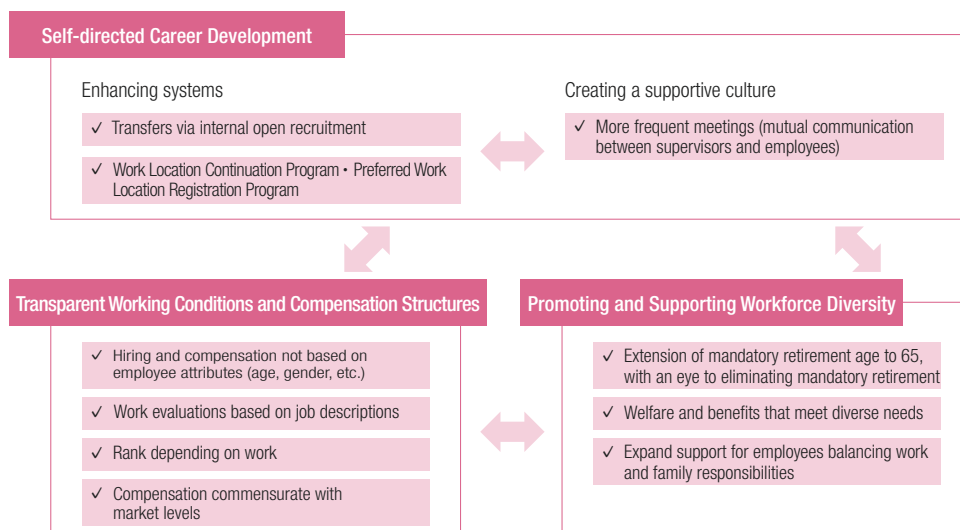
Self-directed Career Development

Enhancing systems

✓ Transfers via internal open recruitment

✓ Work Location Continuation Program • Preferred Work Location Registration Program

Creating a supportive culture

✓ More frequent meetings (mutual communication between supervisors and employees)

Transparent Working Conditions and Compensation Structures

✓ Hiring and compensation not based on employee attributes (age, gender, etc.)

✓ Work evaluations based on job descriptions

✓ Rank depending on work

✓ Compensation commensurate with market levels

Promoting and Supporting Workforce Diversity

✓ Extension of mandatory retirement age to 65, with an eye to eliminating mandatory retirement

✓ Welfare and benefits that meet diverse needs

✓ Expand support for employees balancing work and family responsibilities